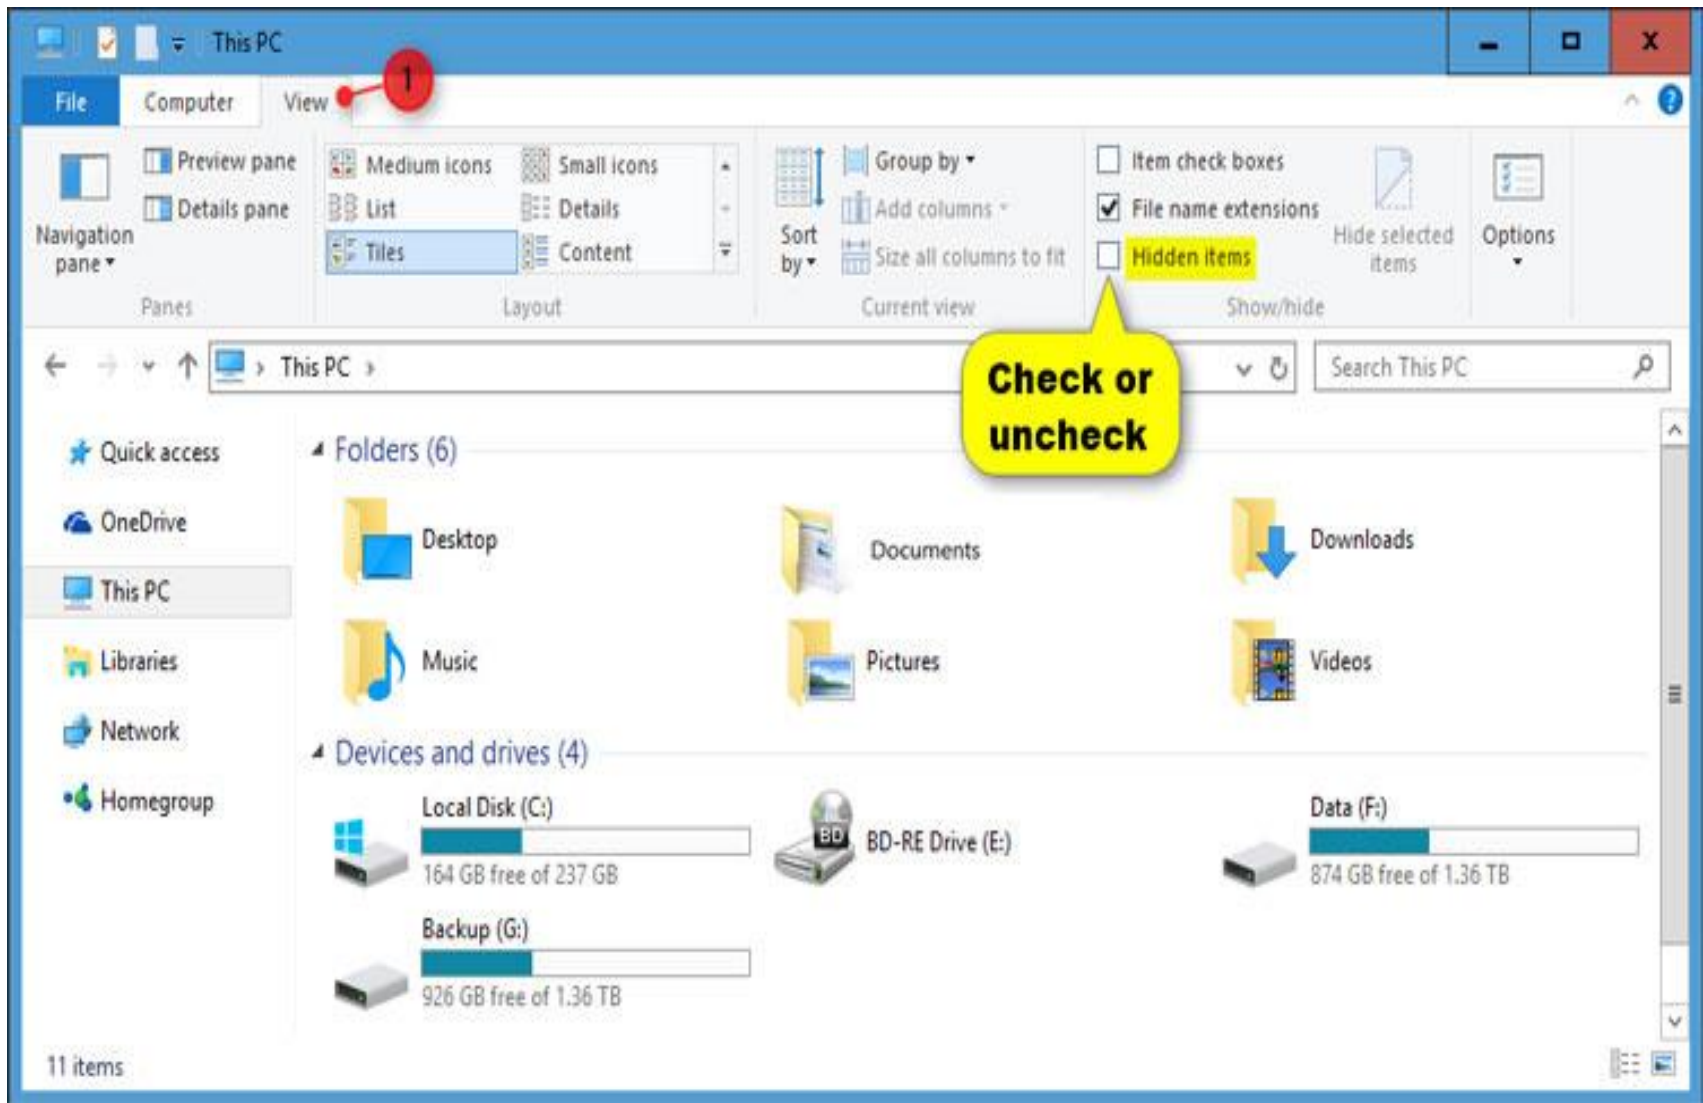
This PC

File Computer View 1

Navigation pane
Preview pane
Details pane
Panes

Medium icons
Small icons
List
Details
Tiles
Content
Layout

Sort by
Group by
Add columns
Size all columns to fit
Current view

Item check boxes
File name extensions
Hidden items
Hide selected items
Show/hide

Options

Check or uncheck

This PC

Search This PC

Quick access
OneDrive
This PC
Libraries
Network
Homegroup

Folders (6)
Desktop
Documents
Downloads
Music
Pictures
Videos

Devices and drives (4)
Local Disk (C:)
164 GB free of 237 GB
BD-RE Drive (E:)
Data (F:)
874 GB free of 1.36 TB
Backup (G:)
926 GB free of 1.36 TB

11 items